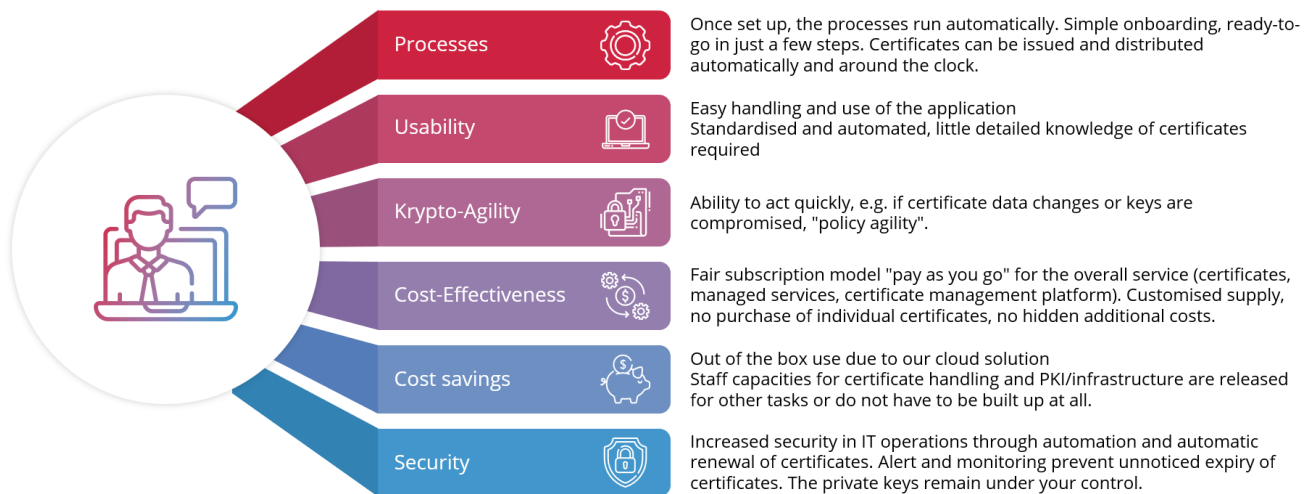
Processes

Once set up, the processes run automatically. Simple onboarding, ready-to-go in just a few steps. Certificates can be issued and distributed automatically and around the clock.

Usability

Easy handling and use of the application
Standardised and automated, little detailed knowledge of certificates required

Krypto-Agility

Ability to act quickly, e.g. if certificate data changes or keys are compromised, "policy agility".

Cost-Effectiveness

Fair subscription model "pay as you go" for the overall service (certificates, managed services, certificate management platform). Customised supply, no purchase of individual certificates, no hidden additional costs.

Cost savings

Out of the box use due to our cloud solution
Staff capacities for certificate handling and PKI/infrastructure are released for other tasks or do not have to be built up at all.

Security

Increased security in IT operations through automation and automatic renewal of certificates. Alert and monitoring prevent unnoticed expiry of certificates. The private keys remain under your control.